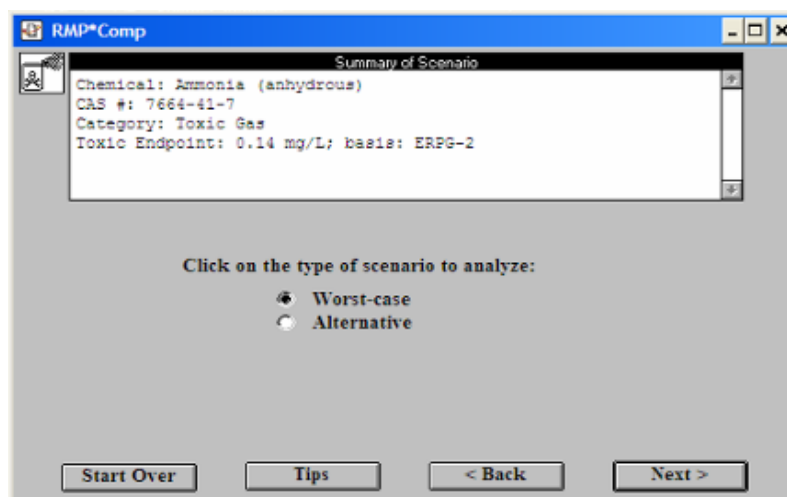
RMP*Comp

Summary of Scenario

Chemical: Ammonia (anhydrous)
CAS #: 7664-41-7
Category: Toxic Gas
Toxic Endpoint: 0.14 mg/L; basis: ERPG-2

Click on the type of scenario to analyze:

Worst-case
Alternative

Start Over Tips < Back Next >